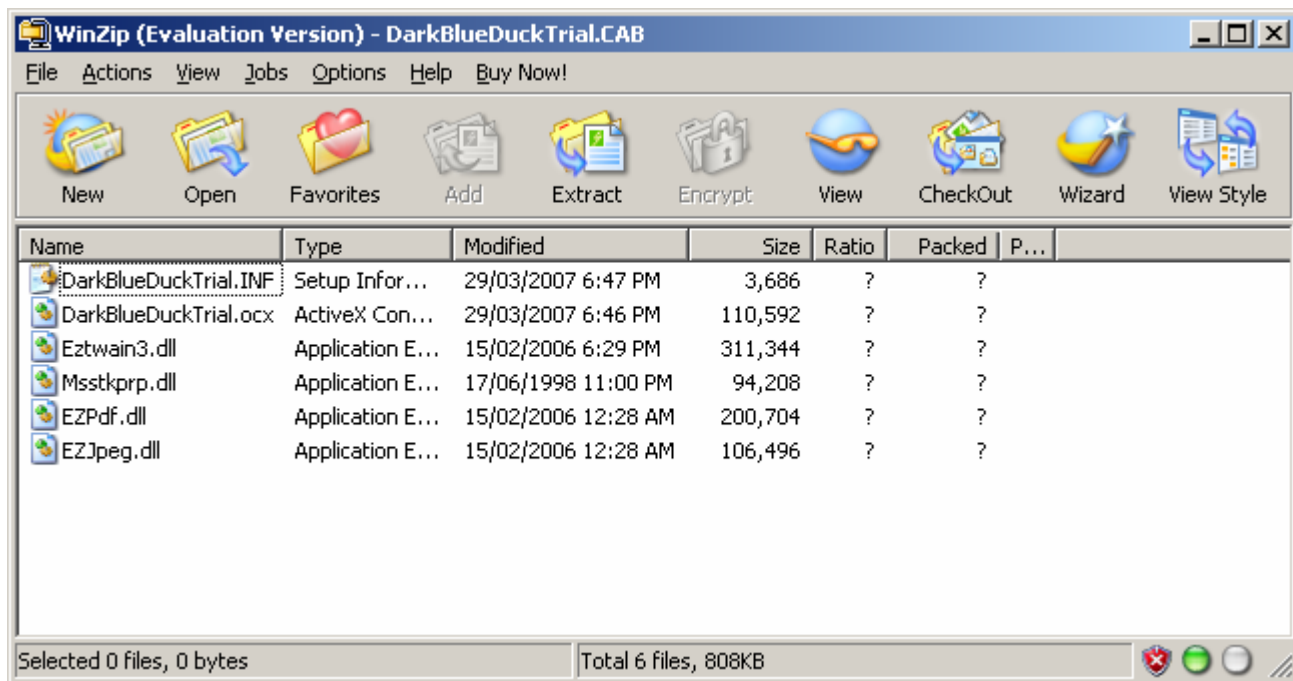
WinZip (Evaluation Version) - DarkBlueDuckTrial.CAB

File Actions View Jobs Options Help Buy Now!

New Open Favorites Add Extract Encrypt View CheckOut Wizard View Style

| Name | Type | Modified | Size | Ratio | Packed | P... |
|---|---|---|---|---|---|---|
| DarkBlueDuckTrial.INF | Setup Infor... | 29/03/2007 6:47 PM | 3,686 | ? | ? | |
| DarkBlueDuckTrial.ocx | ActiveX Con... | 29/03/2007 6:46 PM | 110,592 | ? | ? | |
| Eztwain3.dll | Application E... | 15/02/2006 6:29 PM | 311,344 | ? | ? | |
| Msstkprp.dll | Application E... | 17/06/1998 11:00 PM | 94,208 | ? | ? | |
| EZPdf.dll | Application E... | 15/02/2006 12:28 AM | 200,704 | ? | ? | |
| EZJpeg.dll | Application E... | 15/02/2006 12:28 AM | 106,496 | ? | ? | |

Selected 0 files, 0 bytes

Total 6 files, 808KB